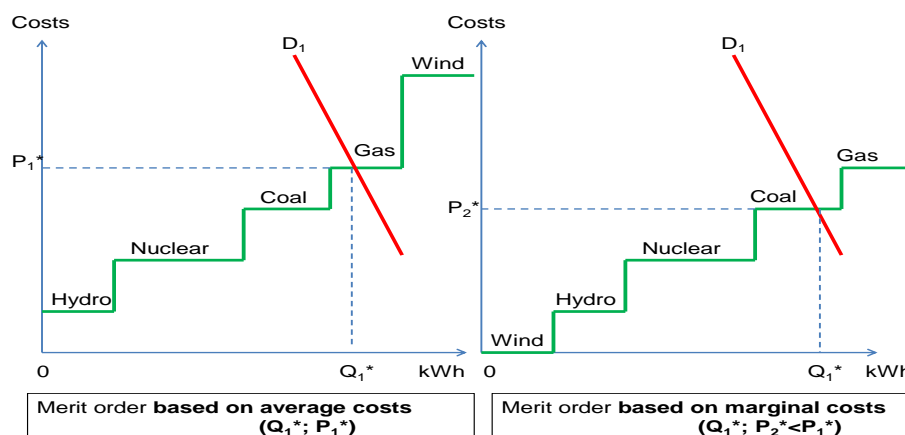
Costs

$D_1$

Wind

$P_1$*

Gas

Coal

Nuclear

Hydro

0

$Q_1$*

kWh

Merit order **based on average costs** **($Q_1$*; $P_1$*)**

Costs

$D_1$

Gas

$P_2$*

Coal

Nuclear

Hydro

Wind

0

$Q_1$*

kWh

Merit order **based on marginal costs** **($Q_1$*; $P_2$*<$P_1$*)**